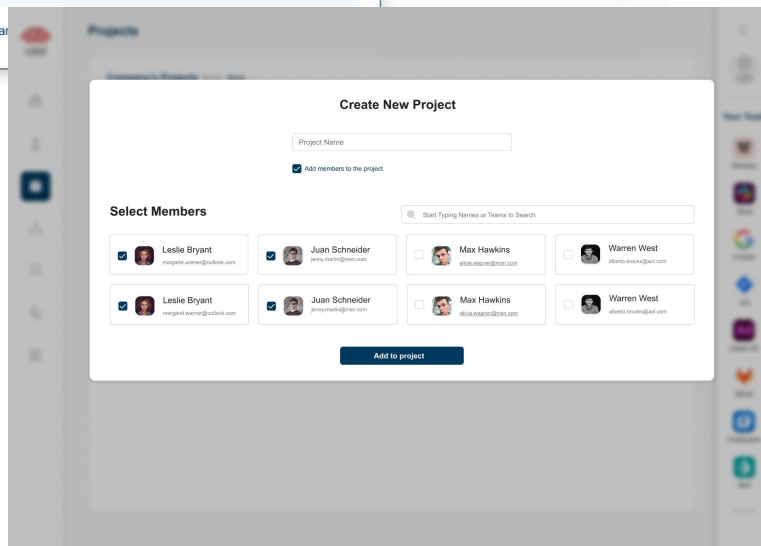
ar

Projects

Create New Project

Project Name

Add members to the project

Select Members

Start Typing Names or Teams to Search

Leslie Bryant
margaret.warner@outlook.com

Juan Schneider
jenny.martin@msn.com

Max Hawkins
alicia.wagner@msn.com

Warren West
alberto.brooks@aol.com

Leslie Bryant
margaret.warner@outlook.com

Juan Schneider
jenny.martin@msn.com

Max Hawkins
alicia.wagner@msn.com

Warren West
alberto.brooks@aol.com

Add to project